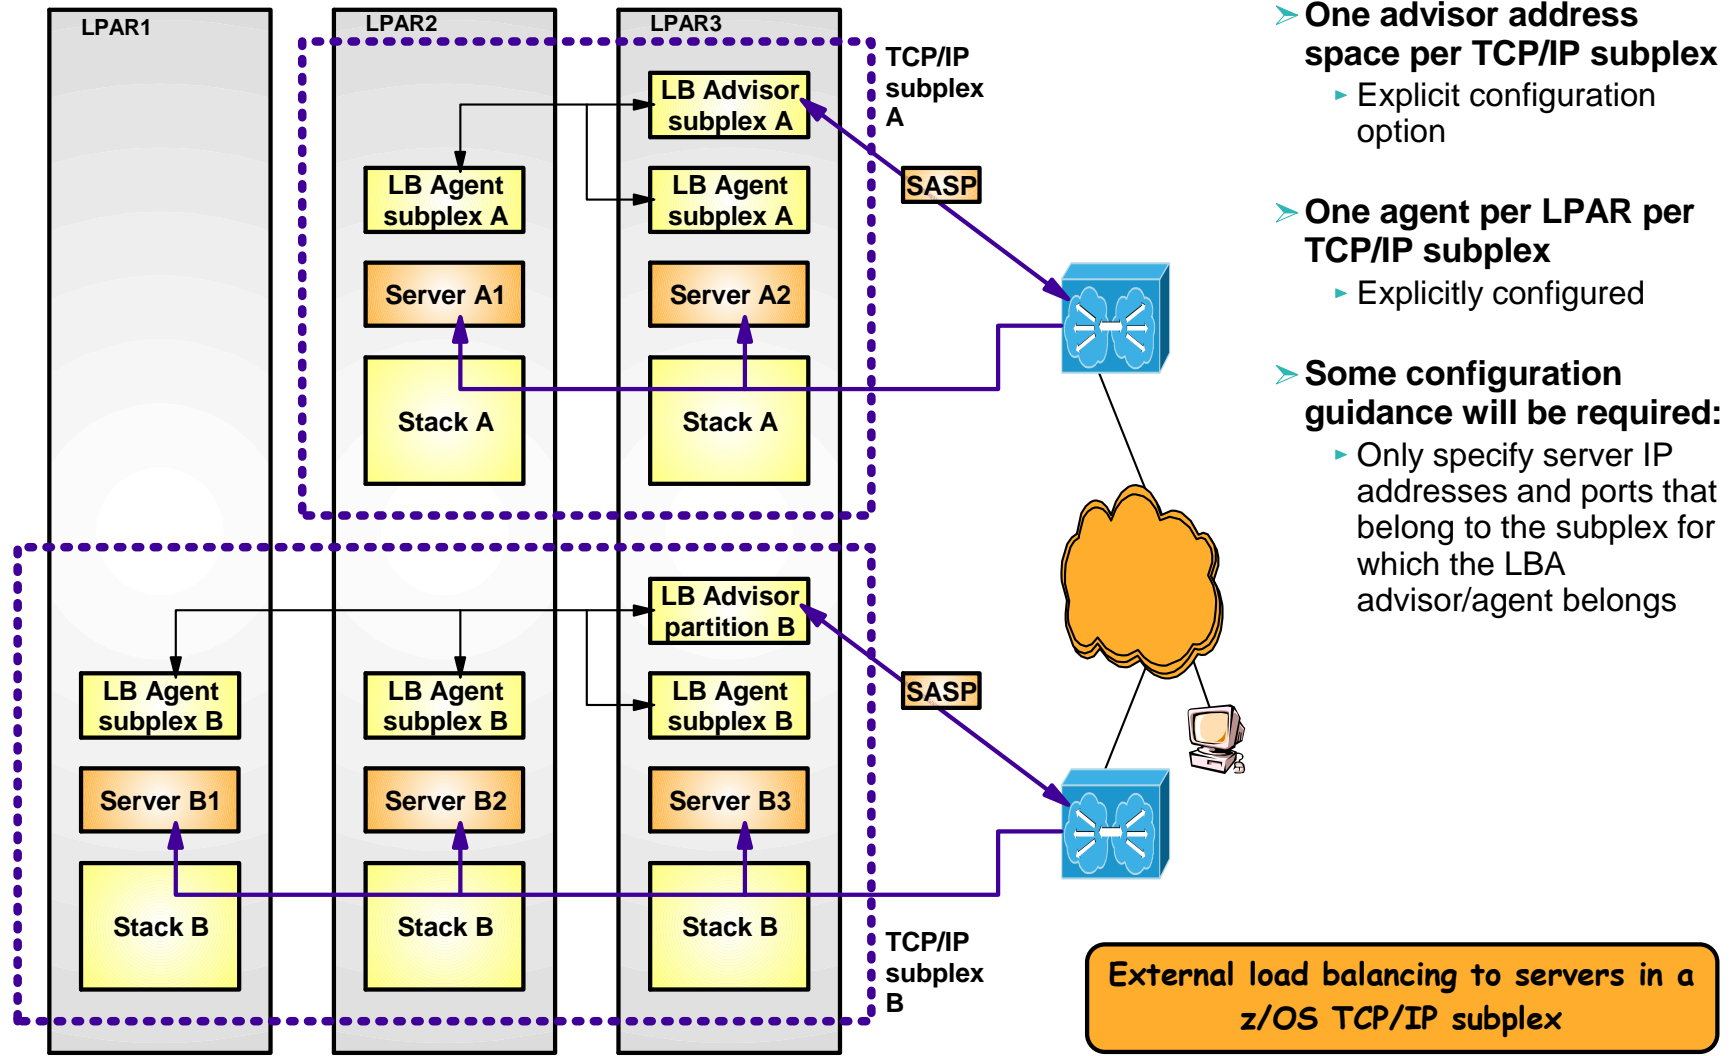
LPAR1

LPAR2

LPAR3

TCP/IP subplex A

LB Advisor subplex A

LB Agent subplex A

LB Agent subplex A

Server A1

Server A2

Stack A

Stack A

SASP

LB Advisor partition B

LB Agent subplex B

LB Agent subplex B

LB Agent subplex B

Server B1

Server B2

Server B3

Stack B

Stack B

Stack B

SASP

TCP/IP subplex B

One advisor address space per TCP/IP subplex
Explicit configuration option

One agent per LPAR per TCP/IP subplex
Explicitly configured

Some configuration guidance will be required:
Only specify server IP addresses and ports that belong to the subplex for which the LBA advisor/agent belongs

External load balancing to servers in a z/OS TCP/IP subplex